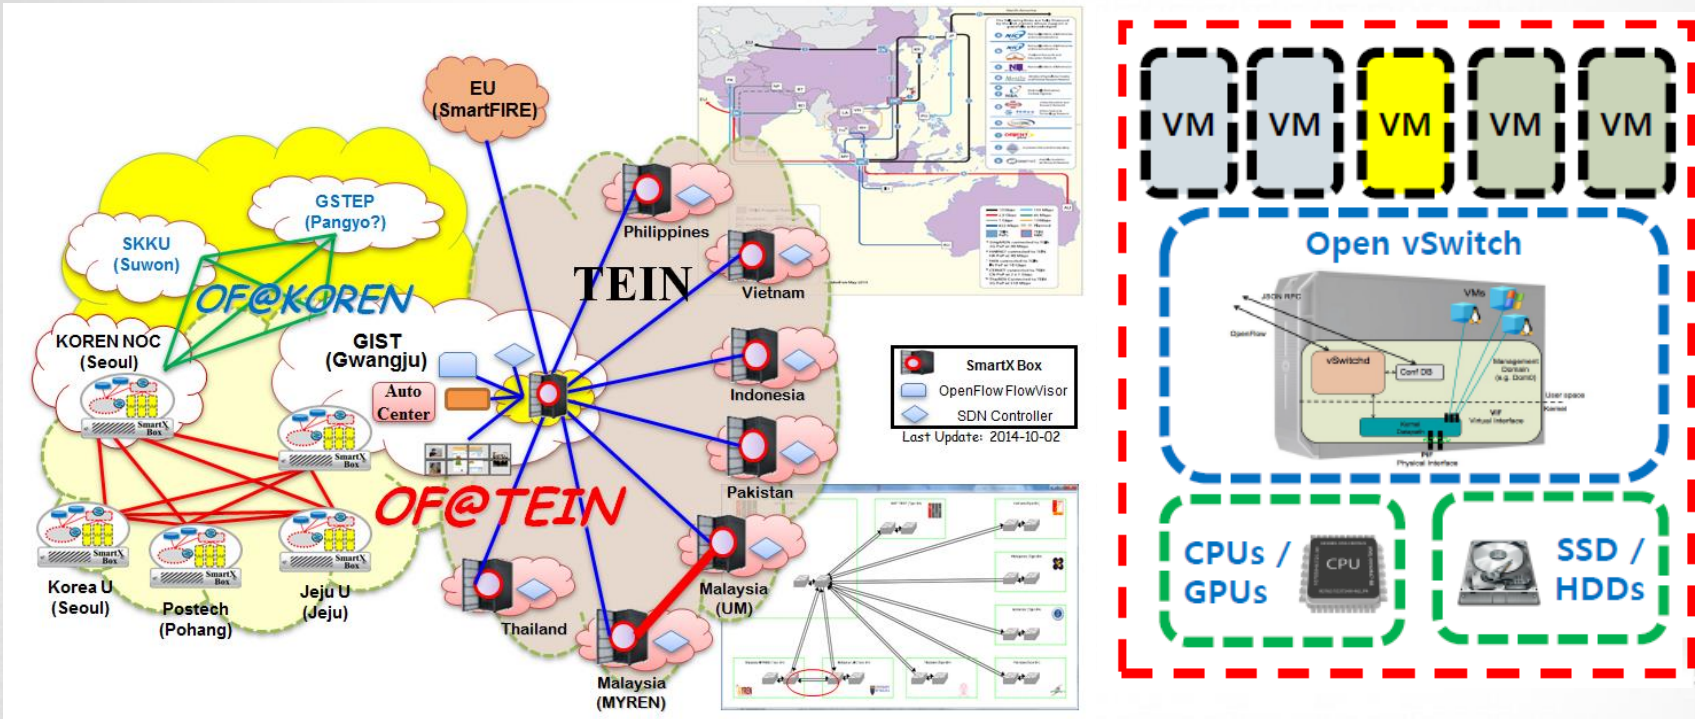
EU
(SmartFIRE)

GSTEP
(Pangyo?)

SKKU
(Suwon)

OF@KOREN

KOREN NOC
(Seoul)

GIST
(Gwangju)

Auto
Center

TEIN

Philippines

Vietnam

Indonesia

Pakistan

OF@TEIN

Korea U
(Seoul)

Postech
(Pohang)

Jeju U
(Jeju)

Thailand

Malaysia
(UM)

Malaysia
(MYREN)

SmartX Box
OpenFlow FlowVisor
SDN Controller
Last Update: 2014-10-02

VM
VM
VM
VM
VM

Open vSwitch

JSON RPC
OpenFlow
vSwitchd
Conf DB
VMs
Management Domain (e.g. Dom0)
User space
Kernel
Kernel Datapath
VIF Virtual Interface
PIF Physical Interface

CPUs / GPUs

CPU

SSD / HDDs